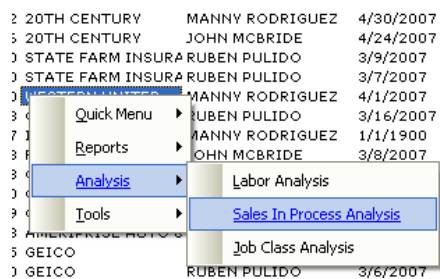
20TH CENTURY MANNY RODRIGUEZ 4/30/2007
20TH CENTURY JOHN MCBRIDE 4/24/2007
STATE FARM INSURA RUBEN PULIDO 3/9/2007
STATE FARM INSURA RUBEN PULIDO 3/7/2007
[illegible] MANNY RODRIGUEZ 4/1/2007
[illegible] RUBEN PULIDO 3/16/2007
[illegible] MANNY RODRIGUEZ 1/1/1900
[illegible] JOHN MCBRIDE 3/8/2007
AMERIPRISE AUTO & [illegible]
GEICO
GEICO RUBEN PULIDO 3/6/2007

Quick Menu
Reports
Analysis
Tools

Labor Analysis
Sales In Process Analysis
Job Class Analysis